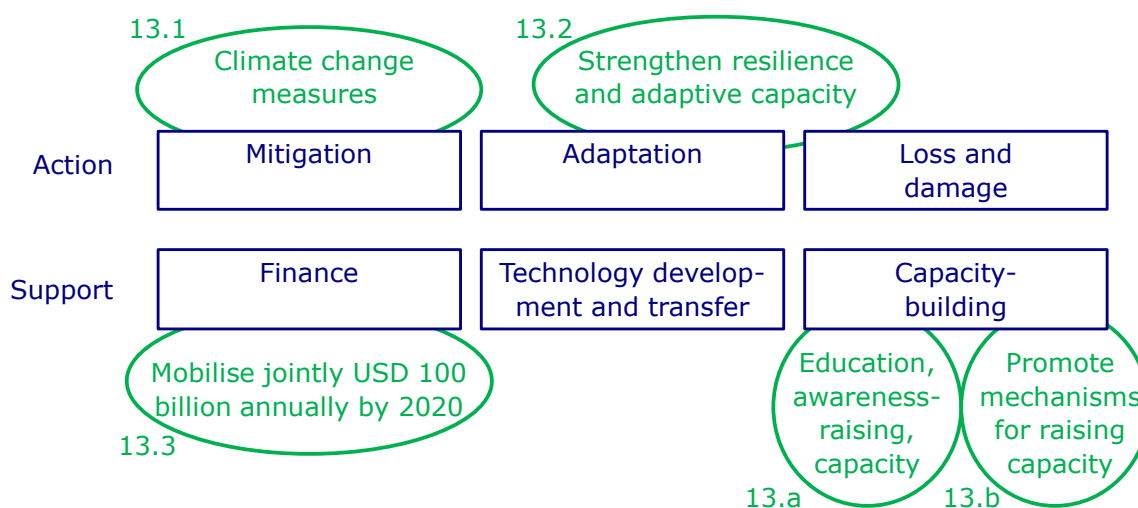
13.1
Climate change measures

13.2
Strengthen resilience and adaptive capacity

Action

Mitigation

Adaptation

Loss and damage

Support

Finance

Technology development and transfer

Capacity-building

Mobilise jointly USD 100 billion annually by 2020
13.3

Education, awareness-raising, capacity
13.a

Promote mechanisms for raising capacity
13.b